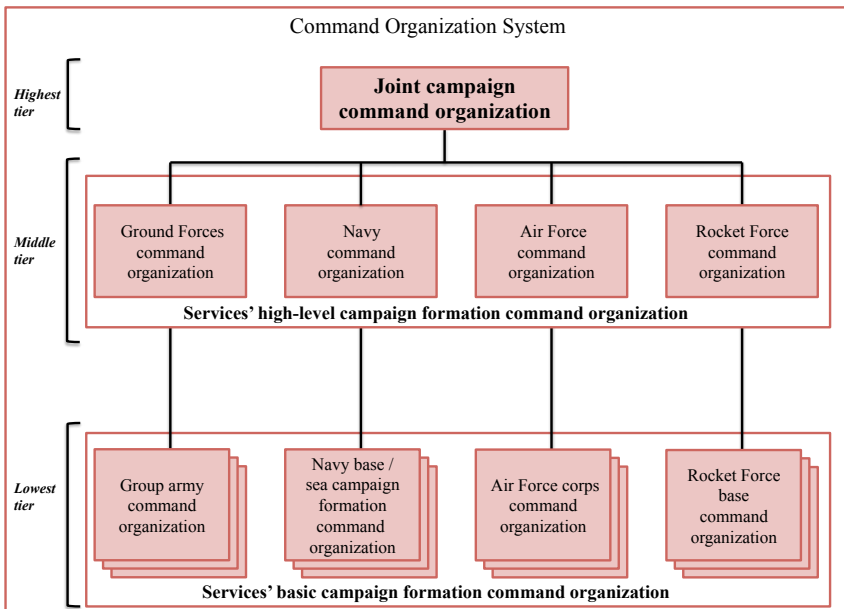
Command Organization System

Highest tier

Joint campaign command organization

Middle tier

Ground Forces command organization

Navy command organization

Air Force command organization

Rocket Force command organization

Services' high-level campaign formation command organization

Lowest tier

Group army command organization

Navy base / sea campaign formation command organization

Air Force corps command organization

Rocket Force base command organization

Services' basic campaign formation command organization